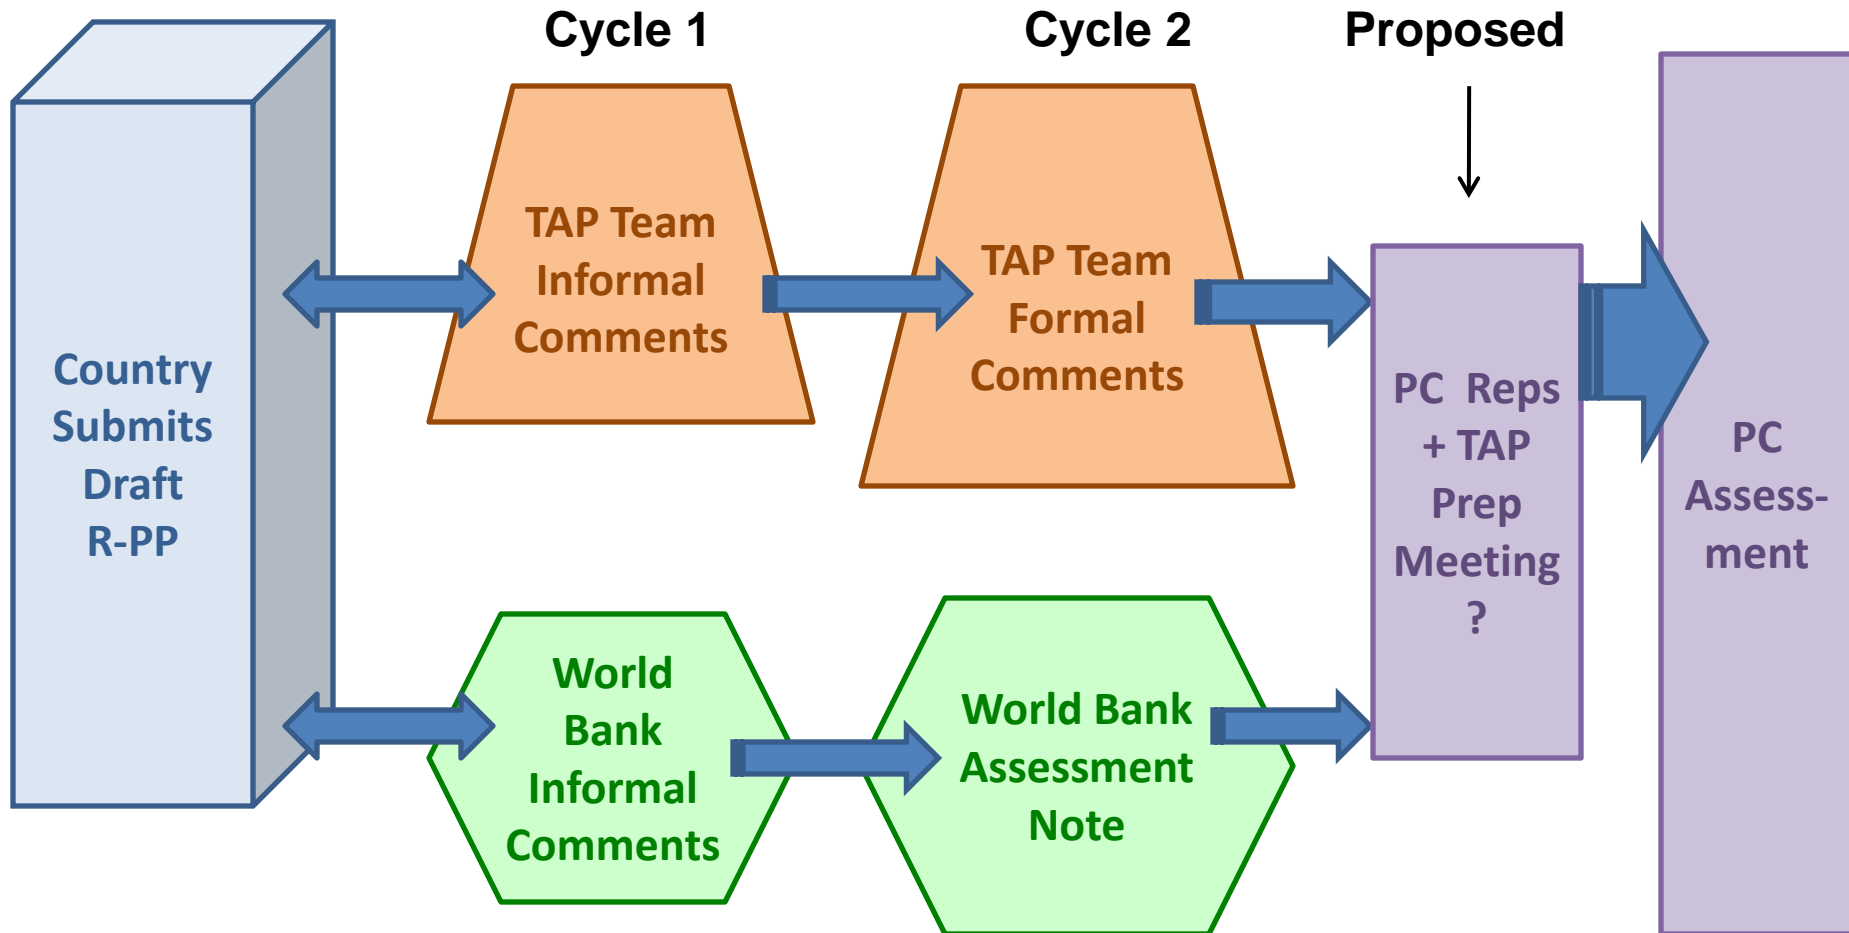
Cycle 1

Cycle 2

Proposed

Country Submits Draft R-PP

TAP Team Informal Comments

TAP Team Formal Comments

PC Reps + TAP Prep Meeting ?

PC Assess-ment

World Bank Informal Comments

World Bank Assessment Note